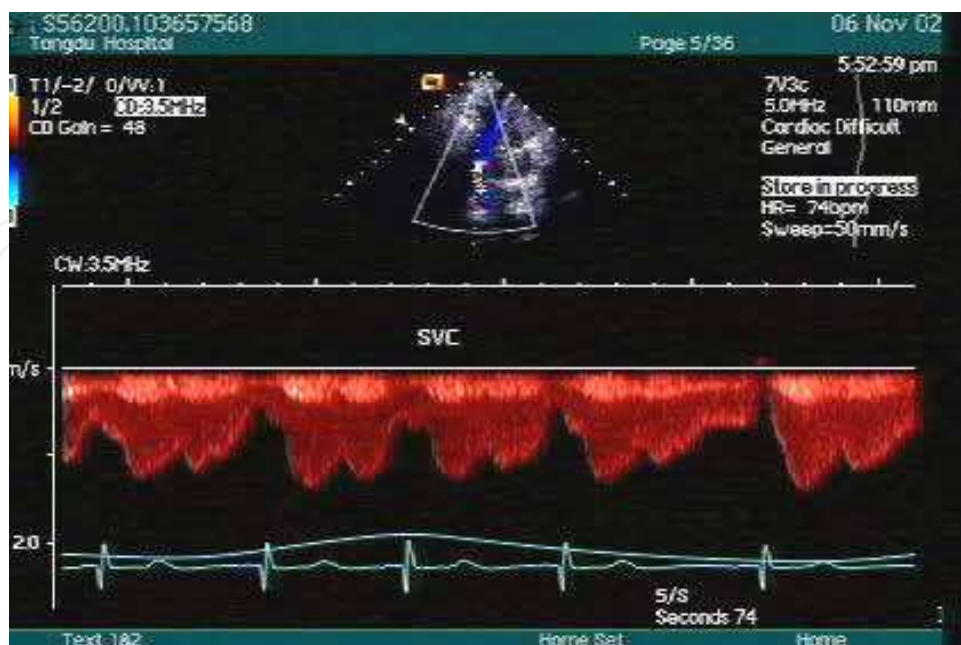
S56200.103657568
Tangdu Hospital
Page 5/36
06 Nov 02
5:52:59 pm
T1/-2/ 0/VV:1
1/2 CD:3.5MHz
CD Gain = 48
7V3c
5.0MHz 110mm
Cardiac Difficult
General
Store in progress
HR= 74bpm
Sweep=50mm/s
CW:3.5MHz
SVC
m/s
2.0
5/S
Seconds 74
Text 1&2
Home Set
Home